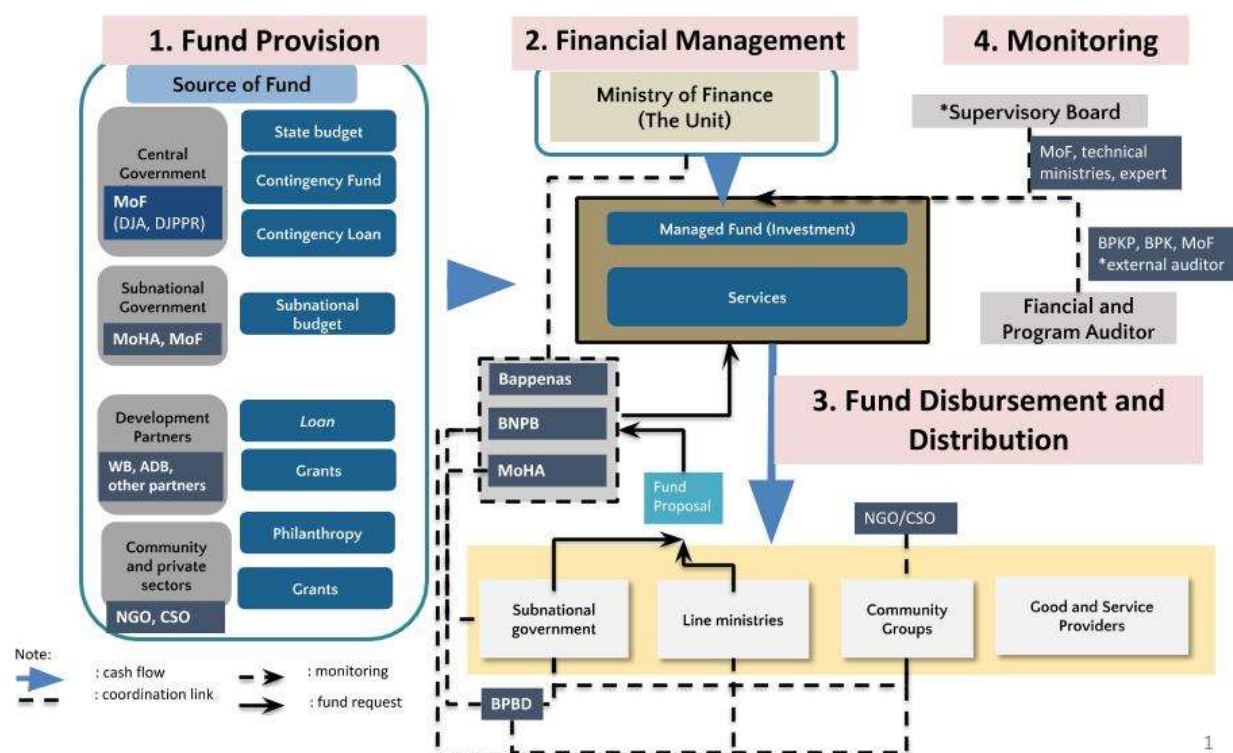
1. Fund Provision

Source of Fund

Central Government
MoF (DJA, DJPPR)

State budget
Contingency Fund
Contingency Loan

Subnational Government
MoHA, MoF

Subnational budget

Development Partners
WB, ADB, other partners

*Loan*
Grants

Community and private sectors
NGO, CSO

Philanthropy
Grants

2. Financial Management

Ministry of Finance (The Unit)

Managed Fund (Investment)

Services

4. Monitoring

*Supervisory Board

MoF, technical ministries, expert

BPKP, BPK, MoF *external auditor

Fiancial and Program Auditor

Bappenas
BNPB
MoHA

Fund Proposal

3. Fund Disbursement and Distribution

NGO/CSO

Subnational government
Line ministries
Community Groups
Good and Service Providers

BPBD

Note:
: cash flow
: coordination link
: monitoring
: fund request

1